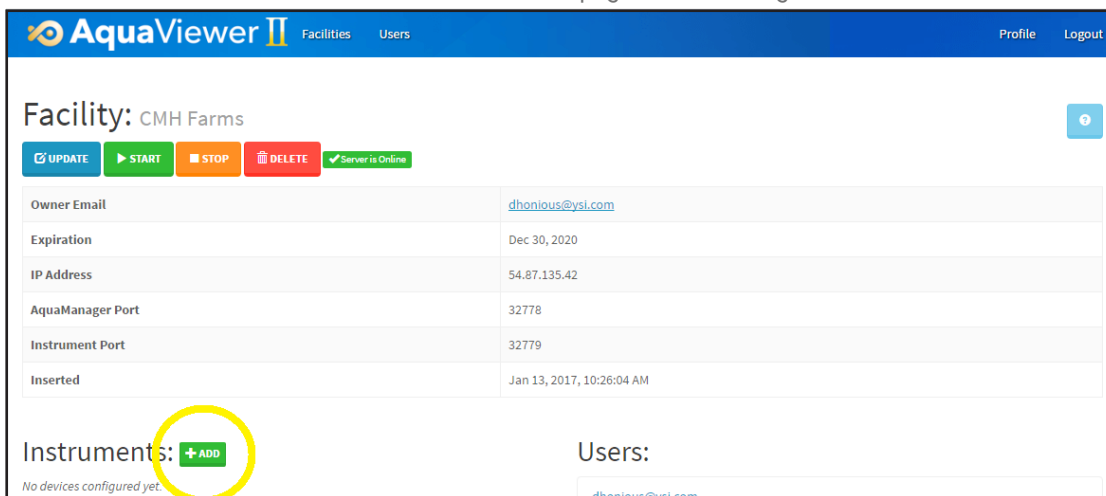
AquaViewer II Facilities Users Profile Logout

Facility: CMH Farms

UPDATE START STOP DELETE Server is Online

| Owner Email | dhonious@ysi.com |
|---|---|
| Expiration | Dec 30, 2020 |
| IP Address | 54.87.135.42 |
| AquaManager Port | 32778 |
| Instrument Port | 32779 |
| Inserted | Jan 13, 2017, 10:26:04 AM |

Instruments: ADD

No devices configured yet.

Users:

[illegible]